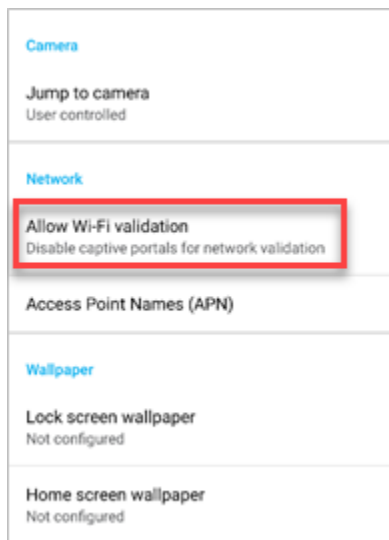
Camera

Jump to camera
User controlled

Network

Allow Wi-Fi validation
Disable captive portals for network validation

Access Point Names (APN)

Wallpaper

Lock screen wallpaper
Not configured

Home screen wallpaper
Not configured